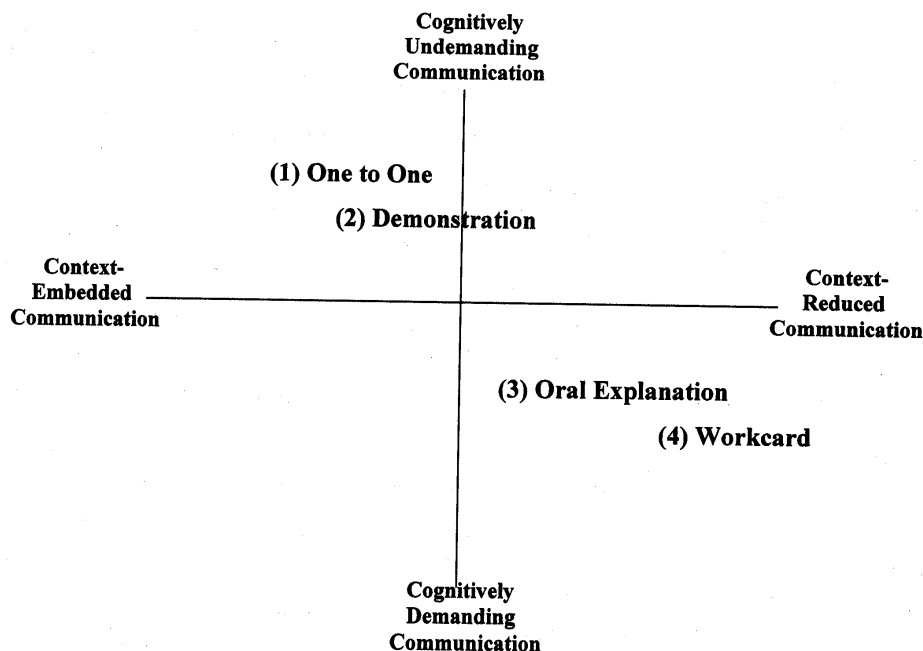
Cognitively Undemanding Communication

(1) One to One

(2) Demonstration

Context-Embedded Communication

Context-Reduced Communication

(3) Oral Explanation

(4) Workcard

Cognitively Demanding Communication